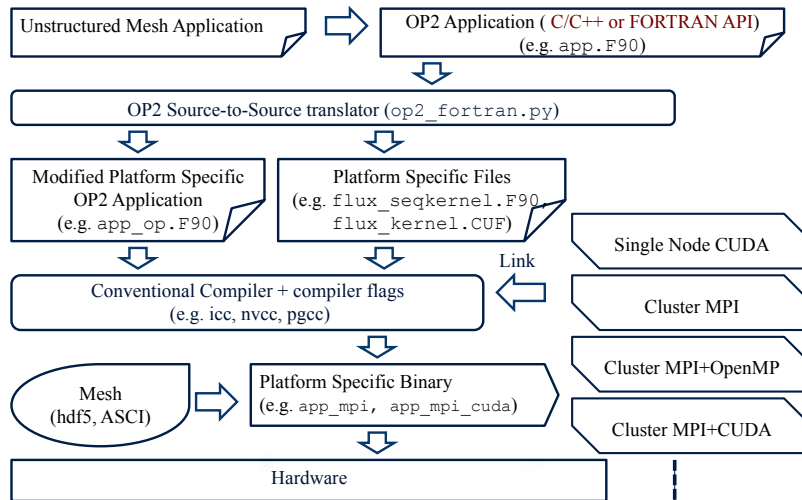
Unstructured Mesh Application

OP2 Application ( C/C++ or FORTRAN API)
(e.g. app.F90)

OP2 Source-to-Source translator (op2_fortran.py)

Modified Platform Specific OP2 Application
(e.g. app_op.F90)

Platform Specific Files
(e.g. flux_seqkernel.F90, flux_kernel.CUF)

Single Node CUDA

Link

Conventional Compiler + compiler flags
(e.g. icc, nvcc, pgcc)

Cluster MPI

Cluster MPI+OpenMP

Mesh
(hdf5, ASCI)

Platform Specific Binary
(e.g. app_mpi, app_mpi_cuda)

Cluster MPI+CUDA

Hardware